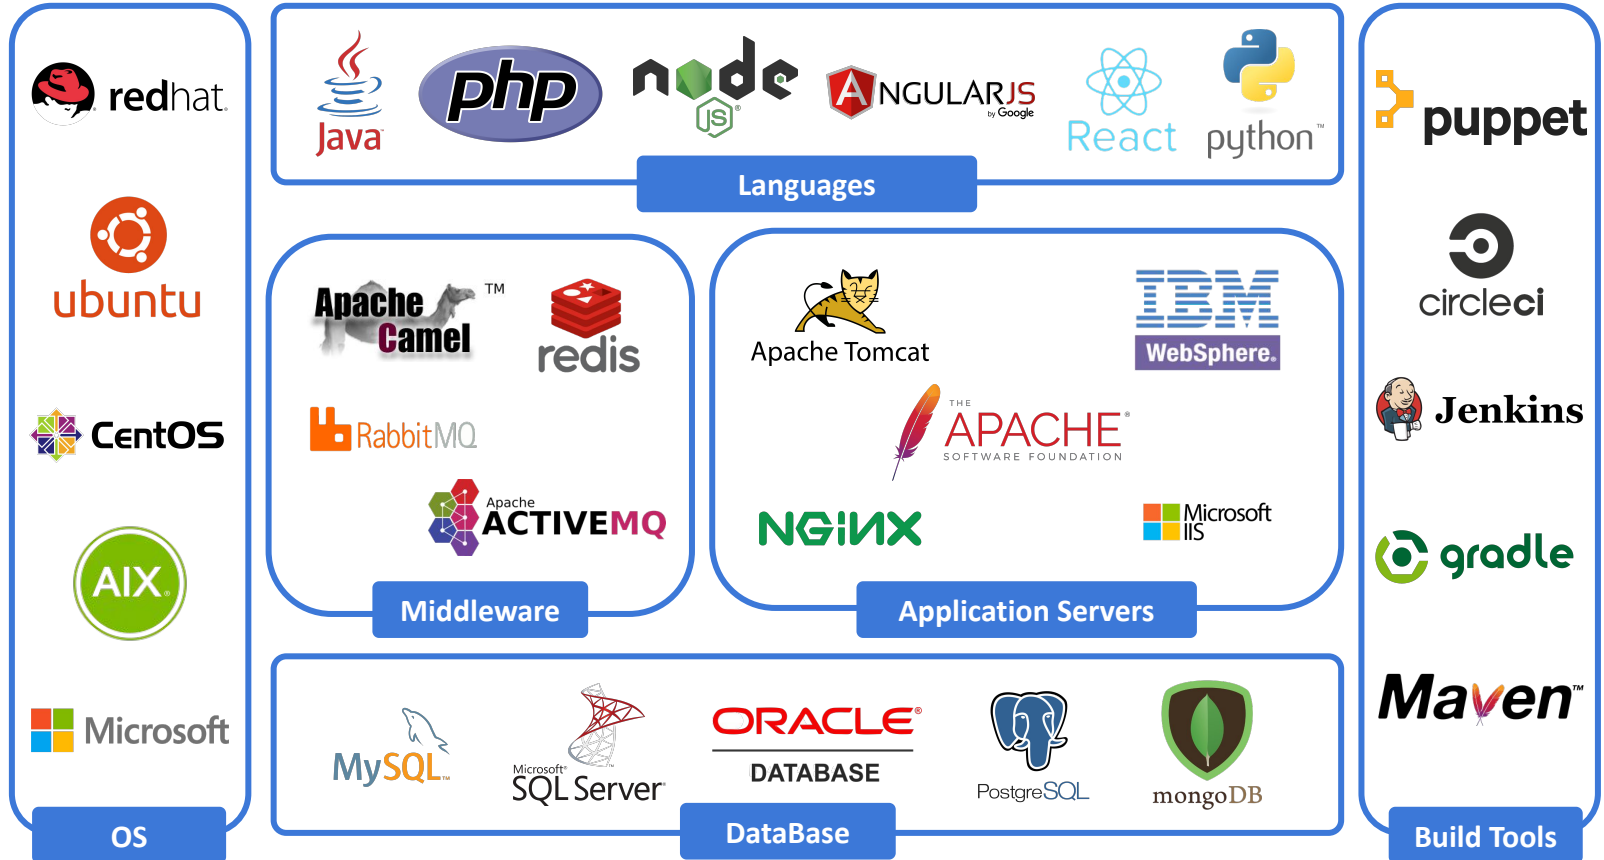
redhat.

ubuntu

CentOS

AIX

Microsoft

OS

Java

php

node JS

ANGULARJS by Google

React

python™

Languages

Apache Camel ™

redis

RabbitMQ

Apache ACTIVEMQ

Middleware

Apache Tomcat

IBM WebSphere.

THE APACHE® SOFTWARE FOUNDATION

NGINX

Microsoft IIS

Application Servers

MySQL

Microsoft® SQL Server®

ORACLE® DATABASE

PostgreSQL

mongoDB

DataBase

puppet

circleci

Jenkins

gradle

Maven™

Build Tools